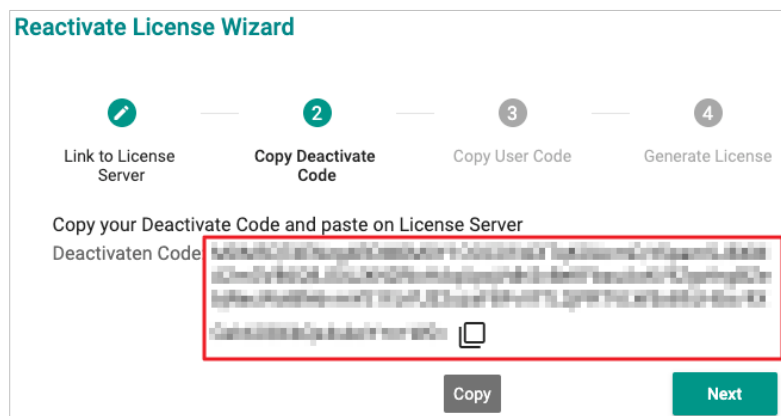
Reactivate License Wizard

2

3

4

Link to License Server

Copy Deactivate Code

Copy User Code

Generate License

Copy your Deactivate Code and paste on License Server

Deactivaten Code: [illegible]

Copy

Next